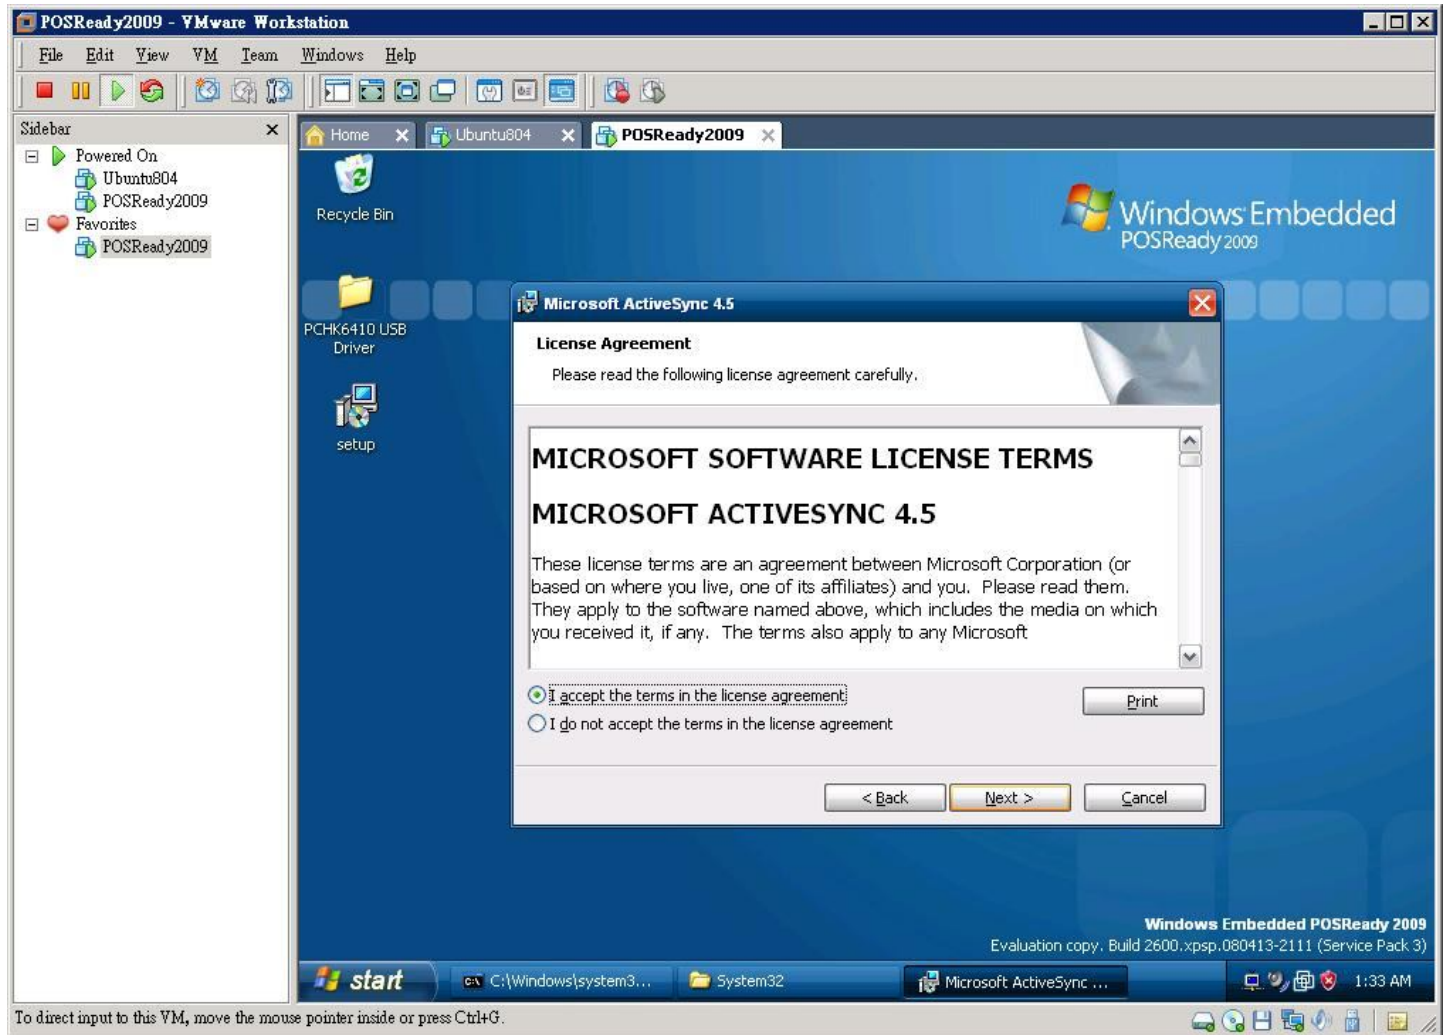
POSReady2009 - VMware Workstation

File Edit View VM Team Windows Help

Sidebar
Powered On
Ubuntu804
POSReady2009
Favorites
POSReady2009

Home
Ubuntu804
POSReady2009

Recycle Bin

PCHK6410 USB Driver

setup

Windows Embedded
POSReady 2009

Microsoft ActiveSync 4.5

License Agreement
Please read the following license agreement carefully.

MICROSOFT SOFTWARE LICENSE TERMS

MICROSOFT ACTIVESYNC 4.5

These license terms are an agreement between Microsoft Corporation (or based on where you live, one of its affiliates) and you. Please read them. They apply to the software named above, which includes the media on which you received it, if any. The terms also apply to any Microsoft

I accept the terms in the license agreement
I do not accept the terms in the license agreement

Print

< Back
Next >
Cancel

Windows Embedded POSReady 2009
Evaluation copy. Build 2600.xpsp.080413-2111 (Service Pack 3)

start
C:\Windows\system3...
System32
Microsoft ActiveSync ...
1:33 AM

To direct input to this VM, move the mouse pointer inside or press Ctrl+G.